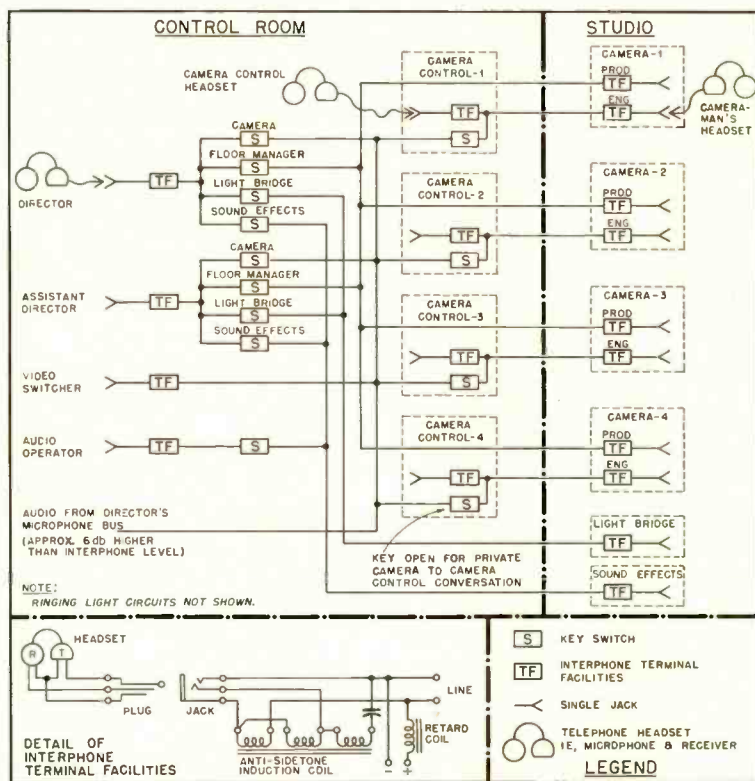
CONTROL ROOM

STUDIO

CAMERA CONTROL HEADSET

CAMERA CONTROL-1

TF

S

CAMERA-1

PROD

TF

ENG

TF

CAMERA-MAN'S HEADSET

CAMERA

S

FLOOR MANAGER

S

LIGHT BRIDGE

S

SOUND EFFECTS

S

DIRECTOR

TF

CAMERA CONTROL-2

TF

S

CAMERA-2

PROD

TF

ENG

TF

CAMERA

S

FLOOR MANAGER

S

LIGHT BRIDGE

S

SOUND EFFECTS

S

ASSISTANT DIRECTOR

TF

CAMERA CONTROL-3

TF

S

CAMERA-3

PROD

TF

ENG

TF

VIDEO SWITCHER

TF

AUDIO OPERATOR

TF

S

CAMERA CONTROL-4

TF

S

CAMERA-4

PROD

TF

ENG

TF

AUDIO FROM DIRECTOR'S MICROPHONE BUS

(APPROX. 6db HIGHER THAN INTERPHONE LEVEL)

KEY OPEN FOR PRIVATE CAMERA TO CAMERA CONTROL CONVERSATION

LIGHT BRIDGE

TF

SOUND EFFECTS

TF

NOTE:
RINGING LIGHT CIRCUITS NOT SHOWN.

HEADSET

R

T

PLUG

JACK

LINE

RETARD COIL

ANTI-SIDETONE INDUCTION COIL

DETAIL OF INTERPHONE TERMINAL FACILITIES

S KEY SWITCH

TF INTERPHONE TERMINAL FACILITIES

SINGLE JACK

TELEPHONE HEADSET IE, MICROPHONE & RECEIVER

LEGEND